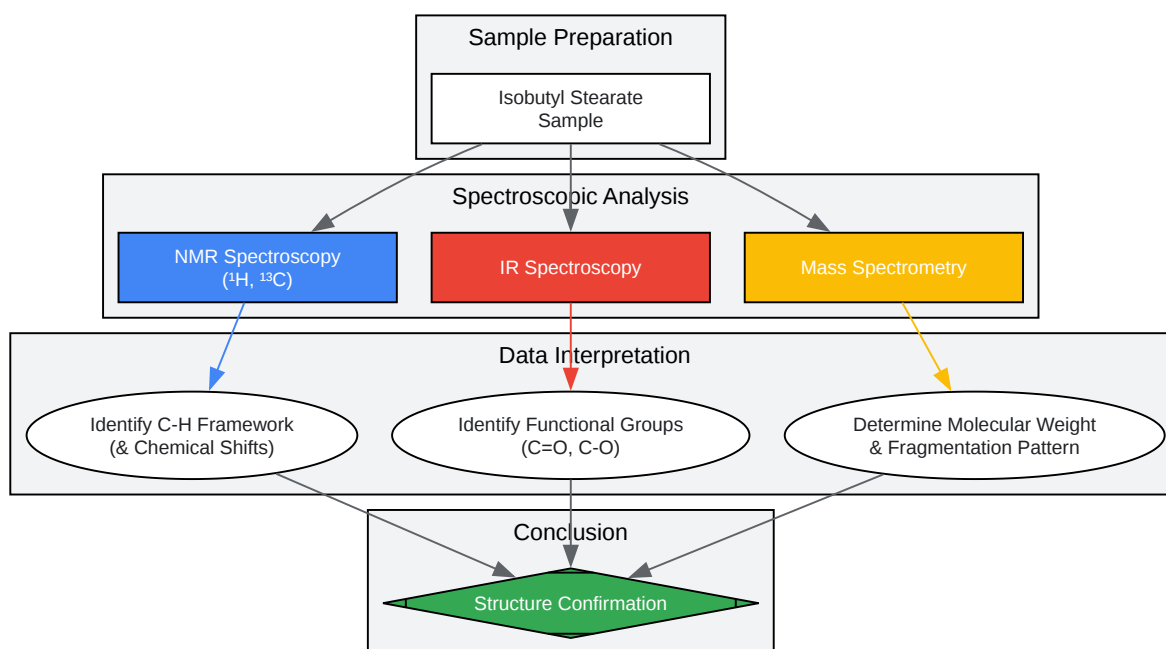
Sample Preparation

Isobutyl Stearate Sample

Spectroscopic Analysis

NMR Spectroscopy ($^1$H, $^{13}$C)

IR Spectroscopy

Mass Spectrometry

Data Interpretation

Identify C-H Framework (& Chemical Shifts)

Identify Functional Groups (C=O, C-O)

Determine Molecular Weight & Fragmentation Pattern

Conclusion

Structure Confirmation